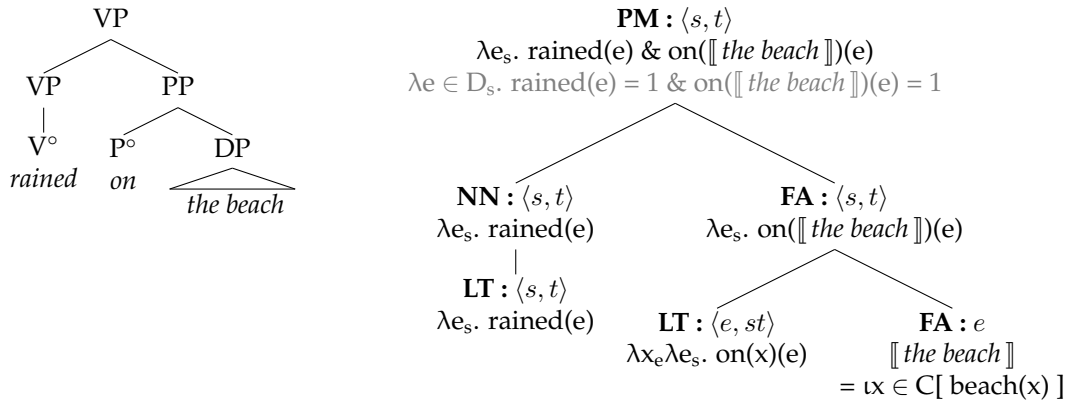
VP

VP

PP

V°

rained

P°

on

DP

the beach

**PM :** $\langle s,t \rangle$

$\lambda e_s$. rained(e) & on(⟦ *the beach* ⟧)(e)

$\lambda e \in D_s$. rained(e) = 1 & on(⟦ *the beach* ⟧)(e) = 1

**NN :** $\langle s,t \rangle$

$\lambda e_s$. rained(e)

**LT :** $\langle s,t \rangle$

$\lambda e_s$. rained(e)

**FA :** $\langle s,t \rangle$

$\lambda e_s$. on(⟦ *the beach* ⟧)(e)

**LT :** $\langle e,st \rangle$

$\lambda x_e \lambda e_s$. on(x)(e)

**FA :** $e$

⟦ *the beach* ⟧

= $\iota x \in$ C[ beach(x) ]